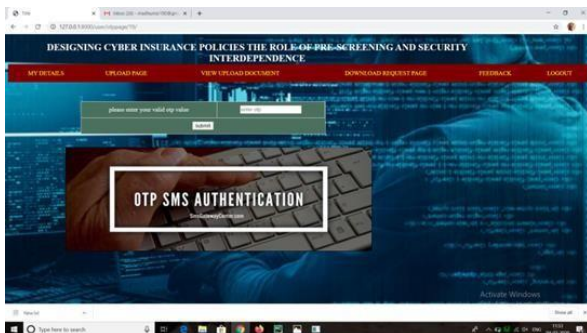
Title
Inbox (26) - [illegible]
127.0.0.1:8000/user/otppage/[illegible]

DESIGNING CYBER INSURANCE POLICIES THE ROLE OF PRE-SCREENING AND SECURITY INTERDEPENDENCE

MY DETAILS
UPLOAD PAGE
VIEW UPLOAD DOCUMENT
DOWNLOAD REQUEST PAGE
FEEDBACK
LOGOUT

please enter your valid otp value
enter otp
submit

OTP SMS AUTHENTICATION
SmsGatewayCenter.com

Activate Windows

New.txt
Show all

Type here to search